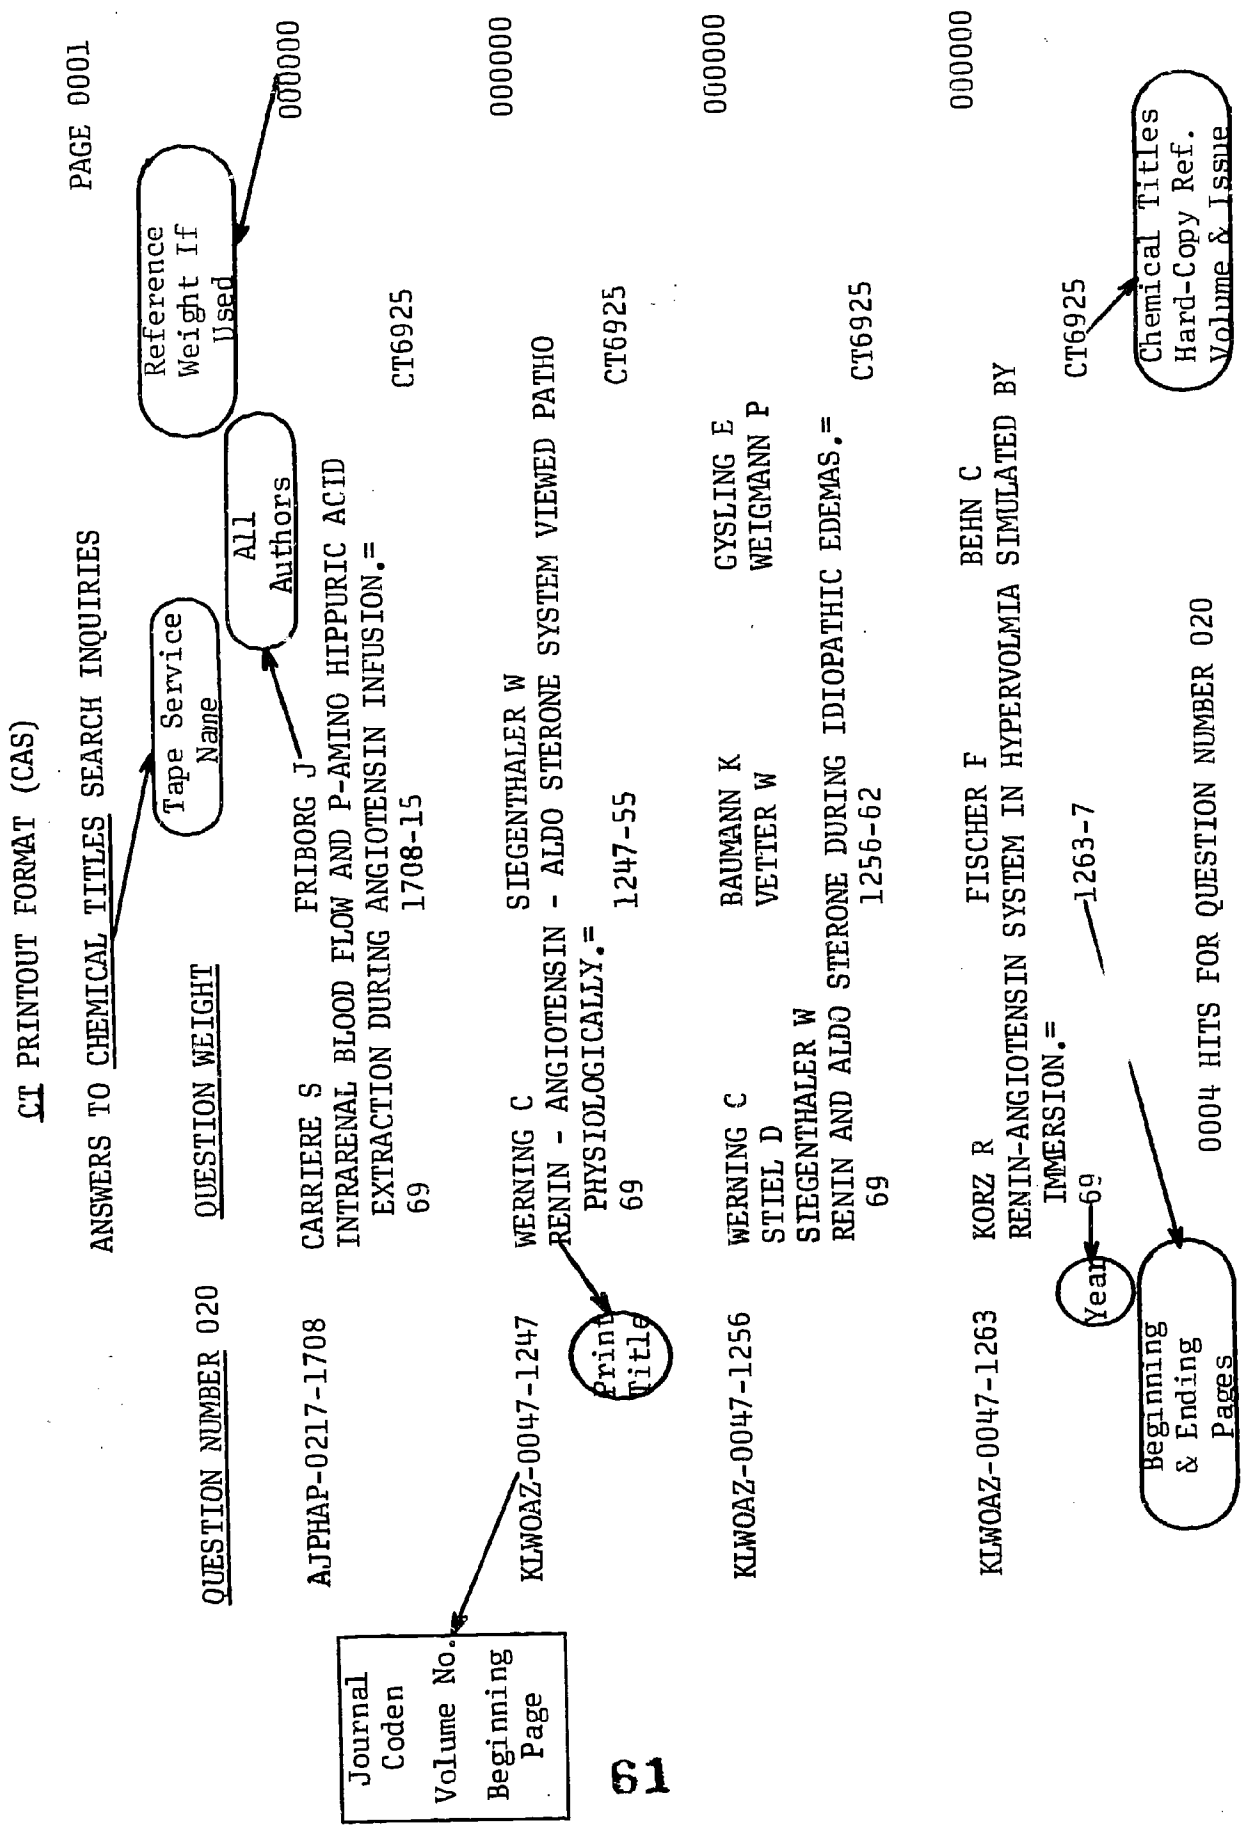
CT PRINTOUT FORMAT (CAS)

PAGE 0001

ANSWERS TO CHEMICAL TITLES SEARCH INQUIRIES

Tape Service Name

All Authors

Reference Weight If Used

QUESTION NUMBER 020 QUESTION WEIGHT

000000

AJPHAP-0217-1708 CARRIERE S FRIBORG J
INTRARENAL BLOOD FLOW AND P-AMINO HIPPURIC ACID EXTRACTION DURING ANGIOTENSIN INFUSION.=
69 1708-15 CT6925

000000

KLWOAZ-0047-1247 WERNING C SIEGENTHALER W
RENIN - ANGIOTENSIN - ALDO STERONE SYSTEM VIEWED PATHO PHYSIOLOGICALLY.=
69 1247-55 CT6925

Print Title

000000

KLWOAZ-0047-1256 WERNING C BAUMANN K GYSLING E
STIEL D VETTER W WEIGMANN P
SIEGENTHALER W
RENIN AND ALDO STERONE DURING IDIOPATHIC EDEMAS.=
69 1256-62 CT6925

000000

KLWOAZ-0047-1263 KORZ R FISCHER F BEHN C
RENIN-ANGIOTENSIN SYSTEM IN HYPERVOLMIA SIMULATED BY IMMERSION.=
69 1263-7 CT6925

Year

Beginning & Ending Pages

Chemical Titles Hard-Copy Ref. Volume & Issue

0004 HITS FOR QUESTION NUMBER 020

Journal Coden
Volume No.
Beginning Page

61